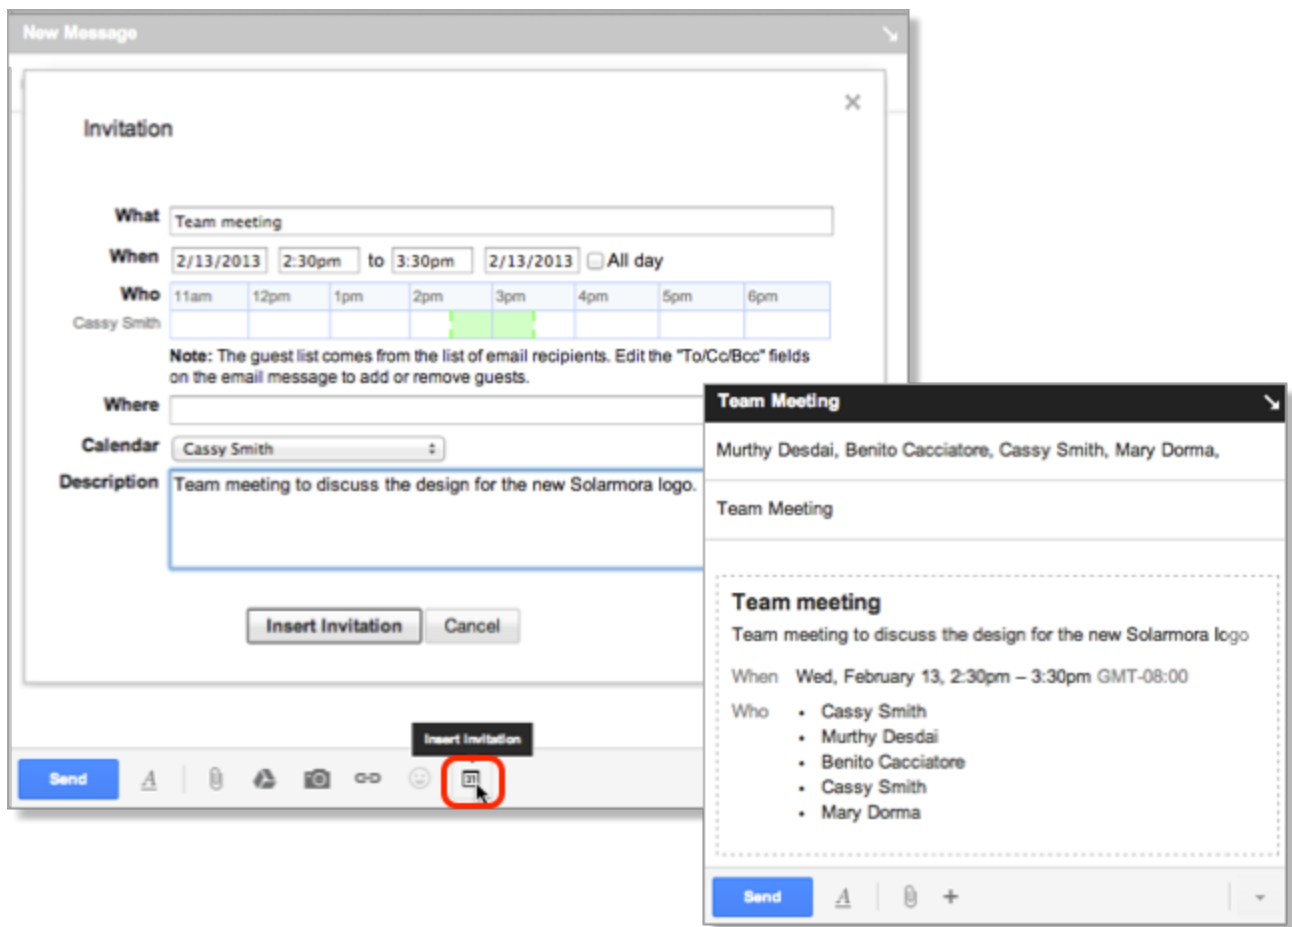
New Message

Invitation

What Team meeting

When 2/13/2013 2:30pm to 3:30pm 2/13/2013 All day

Who

| 11am | 12pm | 1pm | 2pm | 3pm | 4pm | 5pm | 6pm |
|---|---|---|---|---|---|---|---|

Cassy Smith

Note: The guest list comes from the list of email recipients. Edit the "To/Cc/Bcc" fields on the email message to add or remove guests.

Where

Calendar Cassy Smith

Description Team meeting to discuss the design for the new Solarmora logo.

Insert Invitation Cancel

Insert Invitation

Send

Team Meeting

Murthy Desdai, Benito Cacciatore, Cassy Smith, Mary Dorma,

Team Meeting

Team meeting

Team meeting to discuss the design for the new Solarmora logo

When Wed, February 13, 2:30pm – 3:30pm GMT-08:00

Who
• Cassy Smith
• Murthy Desdai
• Benito Cacciatore
• Cassy Smith
• Mary Dorma

Send